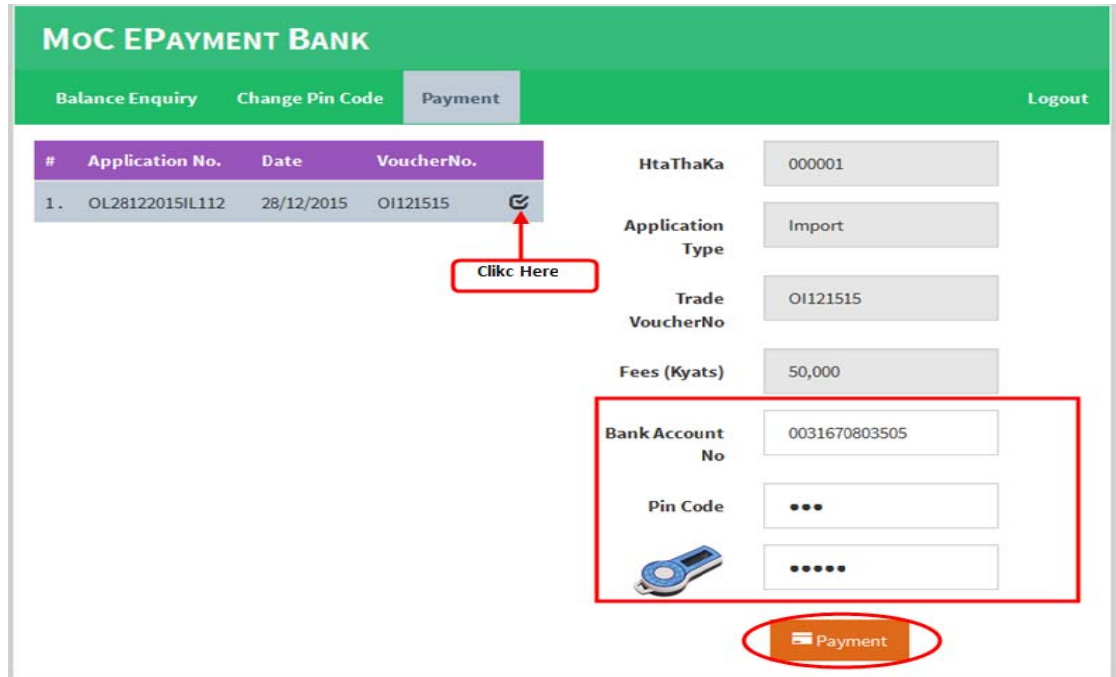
MoC EPayment Bank

Balance Enquiry Change Pin Code Payment Logout

| # | Application No. | Date | VoucherNo. |
|---|---|---|---|
| 1. | OL28122015IL112 | 28/12/2015 | OI121515 |

Clikc Here

HtaThaKa 000001

Application Type Import

Trade VoucherNo OI121515

Fees (Kyats) 50,000

Bank Account No 0031670803505

Pin Code •••

•••••

Payment